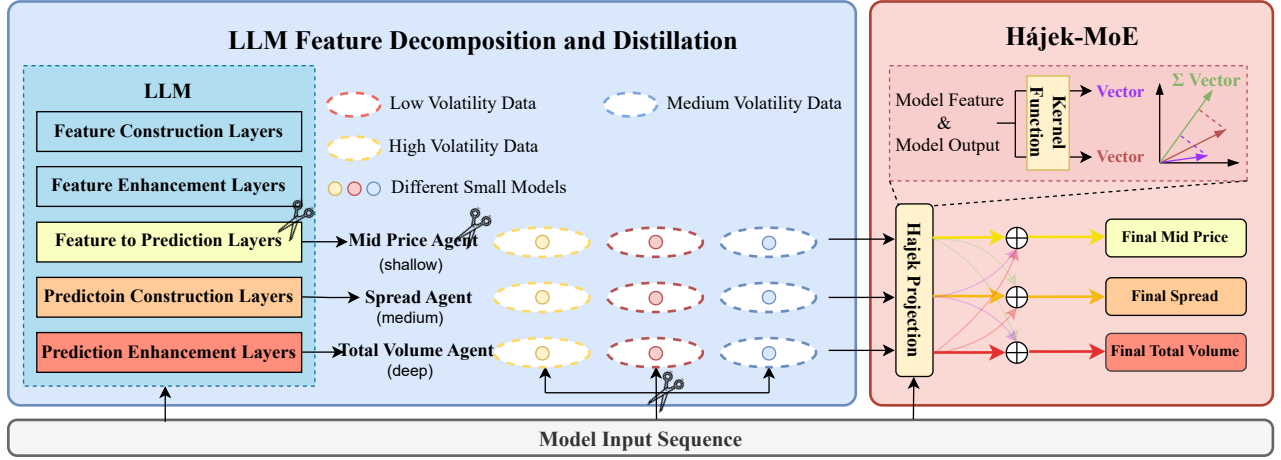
LLM Feature Decomposition and Distillation

LLM

Feature Construction Layers

Feature Enhancement Layers

Feature to Prediction Layers

Predictoin Construction Layers

Prediction Enhancement Layers

Low Volatility Data

Medium Volatility Data

High Volatility Data

Different Small Models

Mid Price Agent (shallow)

Spread Agent (medium)

Total Volume Agent (deep)

Hájek-MoE

Model Feature & Model Output

Kernel Function

Vector

Vector

Σ Vector

Hajek Projection

Final Mid Price

Final Spread

Final Total Volume

Model Input Sequence